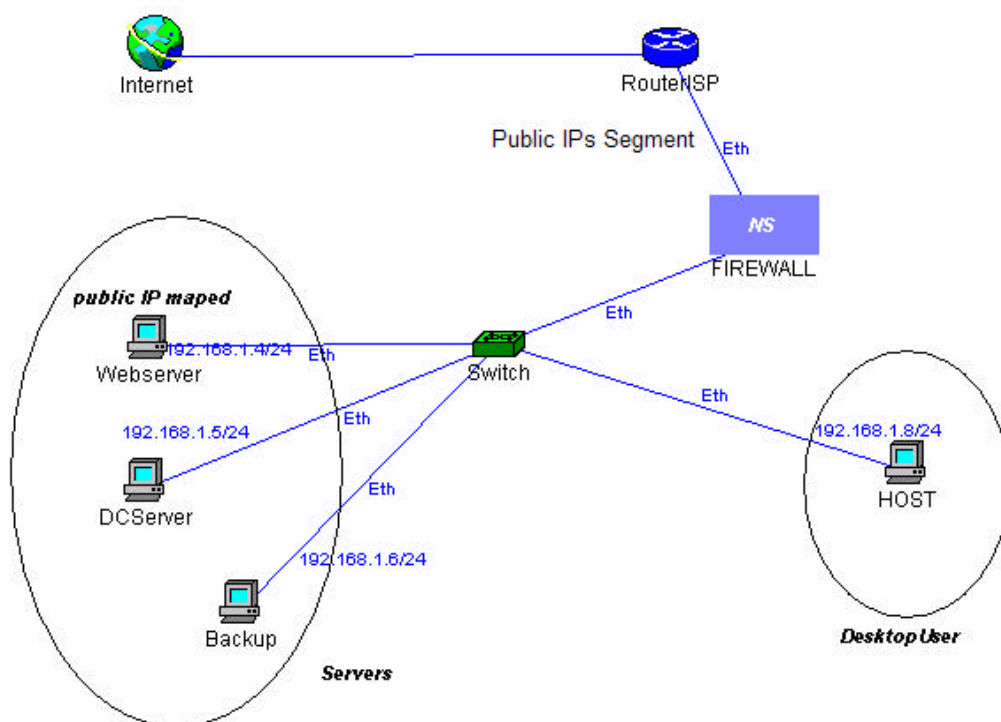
Internet

RouterISP

Public IPs Segment

Eth

NS
FIREWALL

public IP maped

192.168.1.4/24

Eth

Webserver

Switch

Eth

Eth

192.168.1.5/24

Eth

192.168.1.8/24

DCServer

Eth

HOST

192.168.1.6/24

Backup

Desktop User

Servers